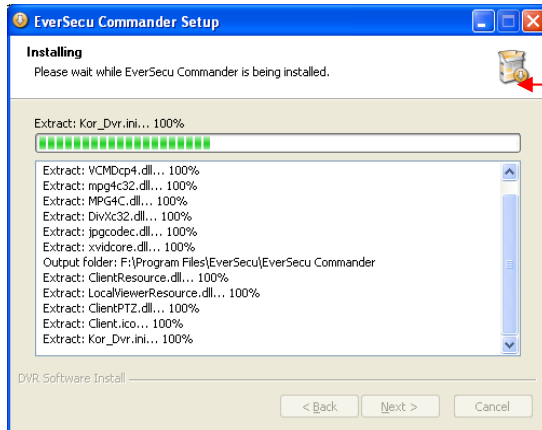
EverSecu Commander Setup

Installing
Please wait while EverSecu Commander is being installed.

Extract: Kor_Dvr.ini... 100%

Extract: VCMDcp4.dll... 100%
Extract: mpg4c32.dll... 100%
Extract: MPG4C.dll... 100%
Extract: DivXc32.dll... 100%
Extract: jpgcodec.dll... 100%
Extract: xvidcore.dll... 100%
Output folder: F:\Program Files\EverSecu\EverSecu Commander
Extract: ClientResource.dll... 100%
Extract: LocalViewerResource.dll... 100%
Extract: ClientPTZ.dll... 100%
Extract: Client.ico... 100%
Extract: Kor_Dvr.ini... 100%

DVR Software Install

< Back | Next > | Cancel